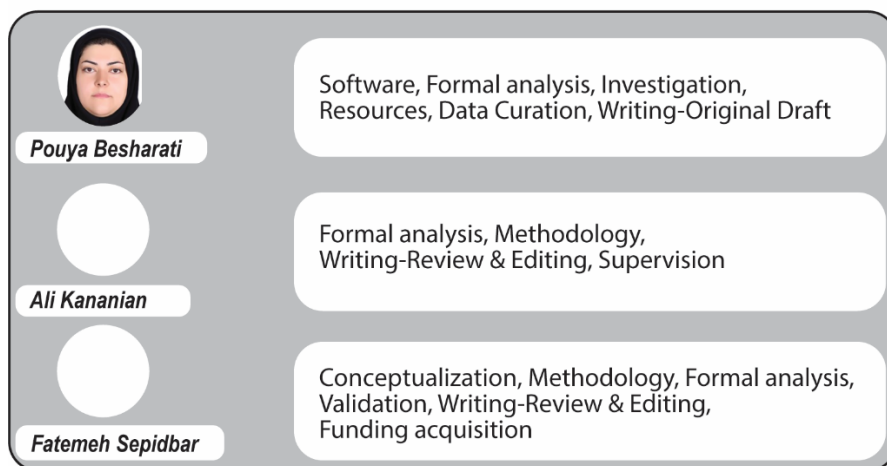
Pouya Besharati

Software, Formal analysis, Investigation, Resources, Data Curation, Writing-Original Draft

Ali Kananian

Formal analysis, Methodology, Writing-Review & Editing, Supervision

Fatemeh Sepidbar

Conceptualization, Methodology, Formal analysis, Validation, Writing-Review & Editing, Funding acquisition